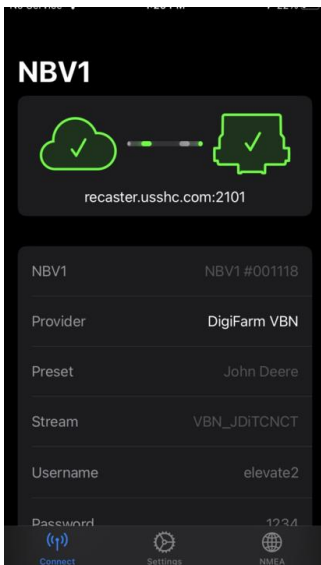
No Service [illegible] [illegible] PM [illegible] 22% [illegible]

NBV1

recaster.usshc.com:2101

| | |
|---|---|
| NBV1 | NBV1 #001118 |
| Provider | DigiFarm VBN |
| Preset | John Deere |
| Stream | VBN_JDiTCNCT |
| Username | elevate2 |
| Password | 1234 |

Connect Settings NMEA